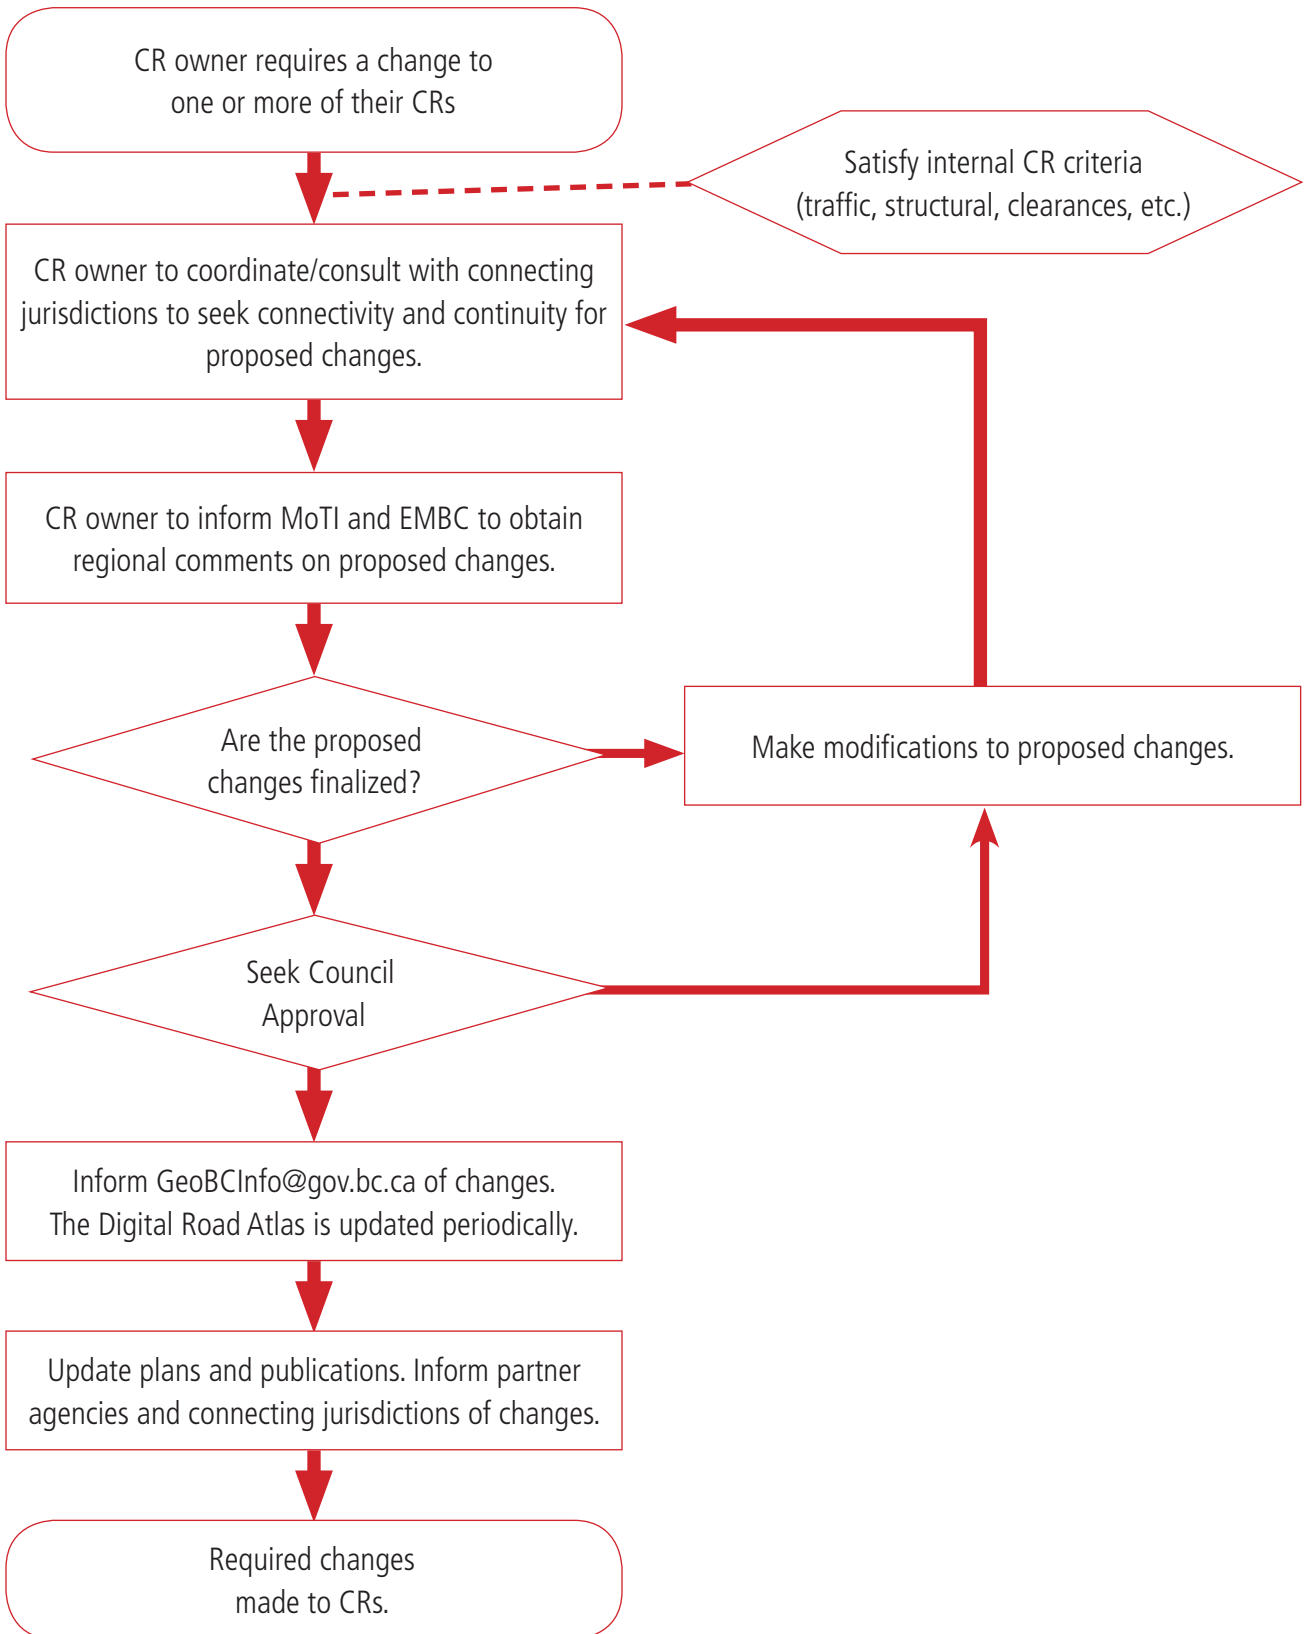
CR owner requires a change to one or more of their CRs

Satisfy internal CR criteria (traffic, structural, clearances, etc.)

CR owner to coordinate/consult with connecting jurisdictions to seek connectivity and continuity for proposed changes.

CR owner to inform MoTI and EMBC to obtain regional comments on proposed changes.

Are the proposed changes finalized?

Make modifications to proposed changes.

Seek Council Approval

Inform GeoBCInfo@gov.bc.ca of changes. The Digital Road Atlas is updated periodically.

Update plans and publications. Inform partner agencies and connecting jurisdictions of changes.

Required changes made to CRs.